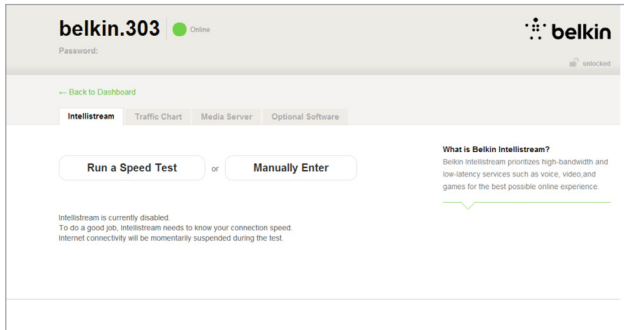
belkin.303 Online
Password:

belkin

unlocked

← Back to Dashboard

Intellistream Traffic Chart Media Server Optional Software

Run a Speed Test or Manually Enter

What is Belkin Intellistream?
Belkin Intellistream prioritizes high-bandwidth and low-latency services such as voice, video,and games for the best possible online experience.

Intellistream is currently disabled.
To do a good job, Intellistream needs to know your connection speed.
Internet connectivity will be momentarily suspended during the test.